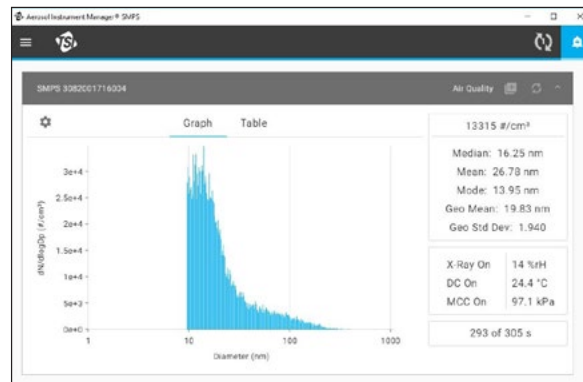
Aerosol Instrument Manager® SMPS

TSI

SMPS 3082001716004

Air Quality

Graph

Table

13315 #/cm³

Median: 16.25 nm

Mean: 26.78 nm

Mode: 13.95 nm

Geo Mean: 19.83 nm

Geo Std Dev: 1.940

| X-Ray On | 14 %rH |
|---|---|
| DC On | 24.4 °C |
| MCC On | 97.1 kPa |

293 of 305 s

dN/dlogDp (#/cm³)

3e+4

2.5e+4

2e+4

1.5e+4

1e+4

5e+3

0e+0

1

10

100

1000

Diameter (nm)